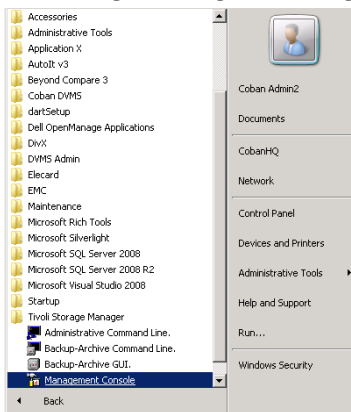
Accessories
Administrative Tools
Application X
AutoIt v3
Beyond Compare 3
Coban DVMS
dartSetup
Dell OpenManage Applications
DivX
DVMS Admin
Elecard
EMC
Maintenance
Microsoft Rich Tools
Microsoft Silverlight
Microsoft SQL Server 2008
Microsoft SQL Server 2008 R2
Microsoft Visual Studio 2008
Startup
Tivoli Storage Manager
Administrative Command Line.
Backup-Archive Command Line.
Backup-Archive GUI.
Management Console
Back

Coban Admin2
Documents
CobanHQ
Network
Control Panel
Devices and Printers
Administrative Tools
Help and Support
Run...
Windows Security